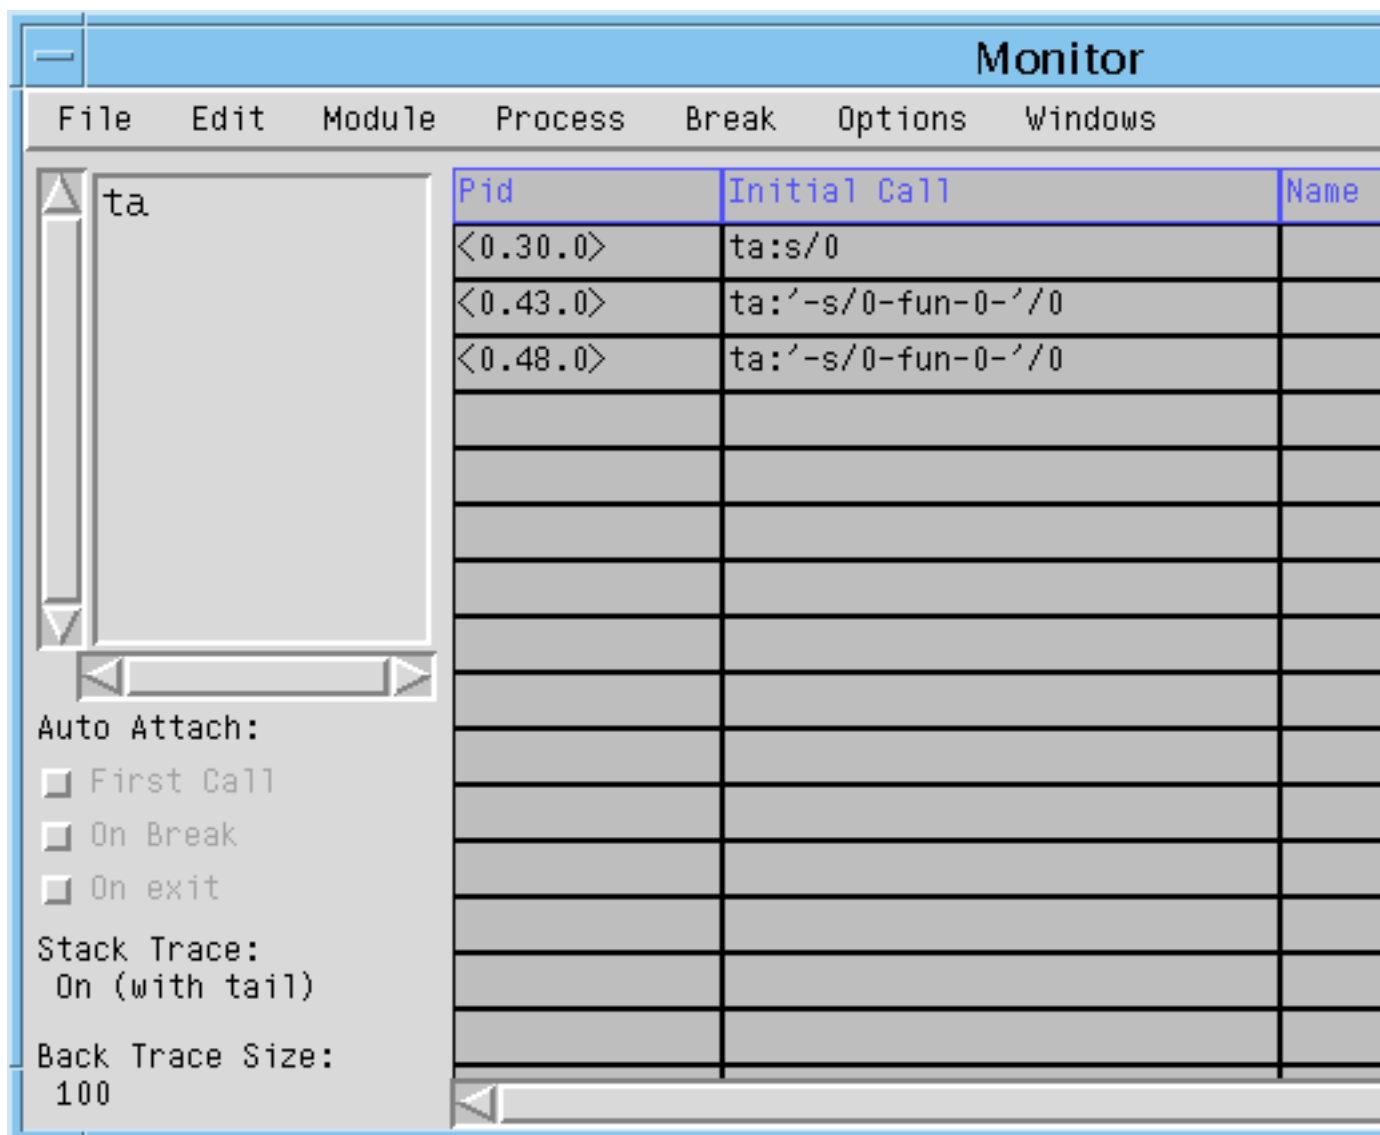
Monitor

File Edit Module Process Break Options Windows

ta

| Pid | Initial Call | Name |
|---|---|---|
| <0.30.0> | ta:s/0 | |
| <0.43.0> | ta:'-s/0-fun-0-'/0 | |
| <0.48.0> | ta:'-s/0-fun-0-'/0 | |

Auto Attach:
First Call
On Break
On exit

Stack Trace:
On (with tail)

Back Trace Size:
100